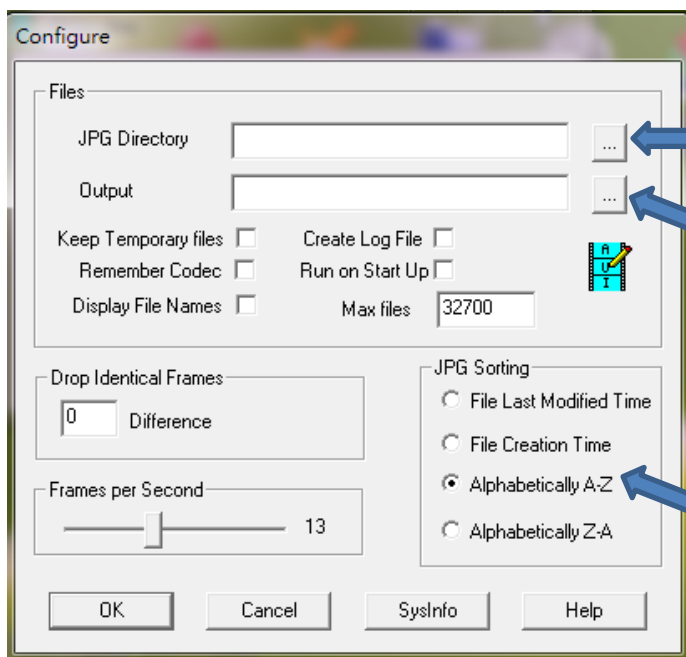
Configure

Files

JPG Directory ...

Output ...

Keep Temporary files

Create Log File

Remember Codec

Run on Start Up

Display File Names

Max files 32700

A
V
I

Drop Identical Frames

0 Difference

Frames per Second

13

JPG Sorting

File Last Modified Time

File Creation Time

Alphabetically A-Z

Alphabetically Z-A

OK Cancel SysInfo Help